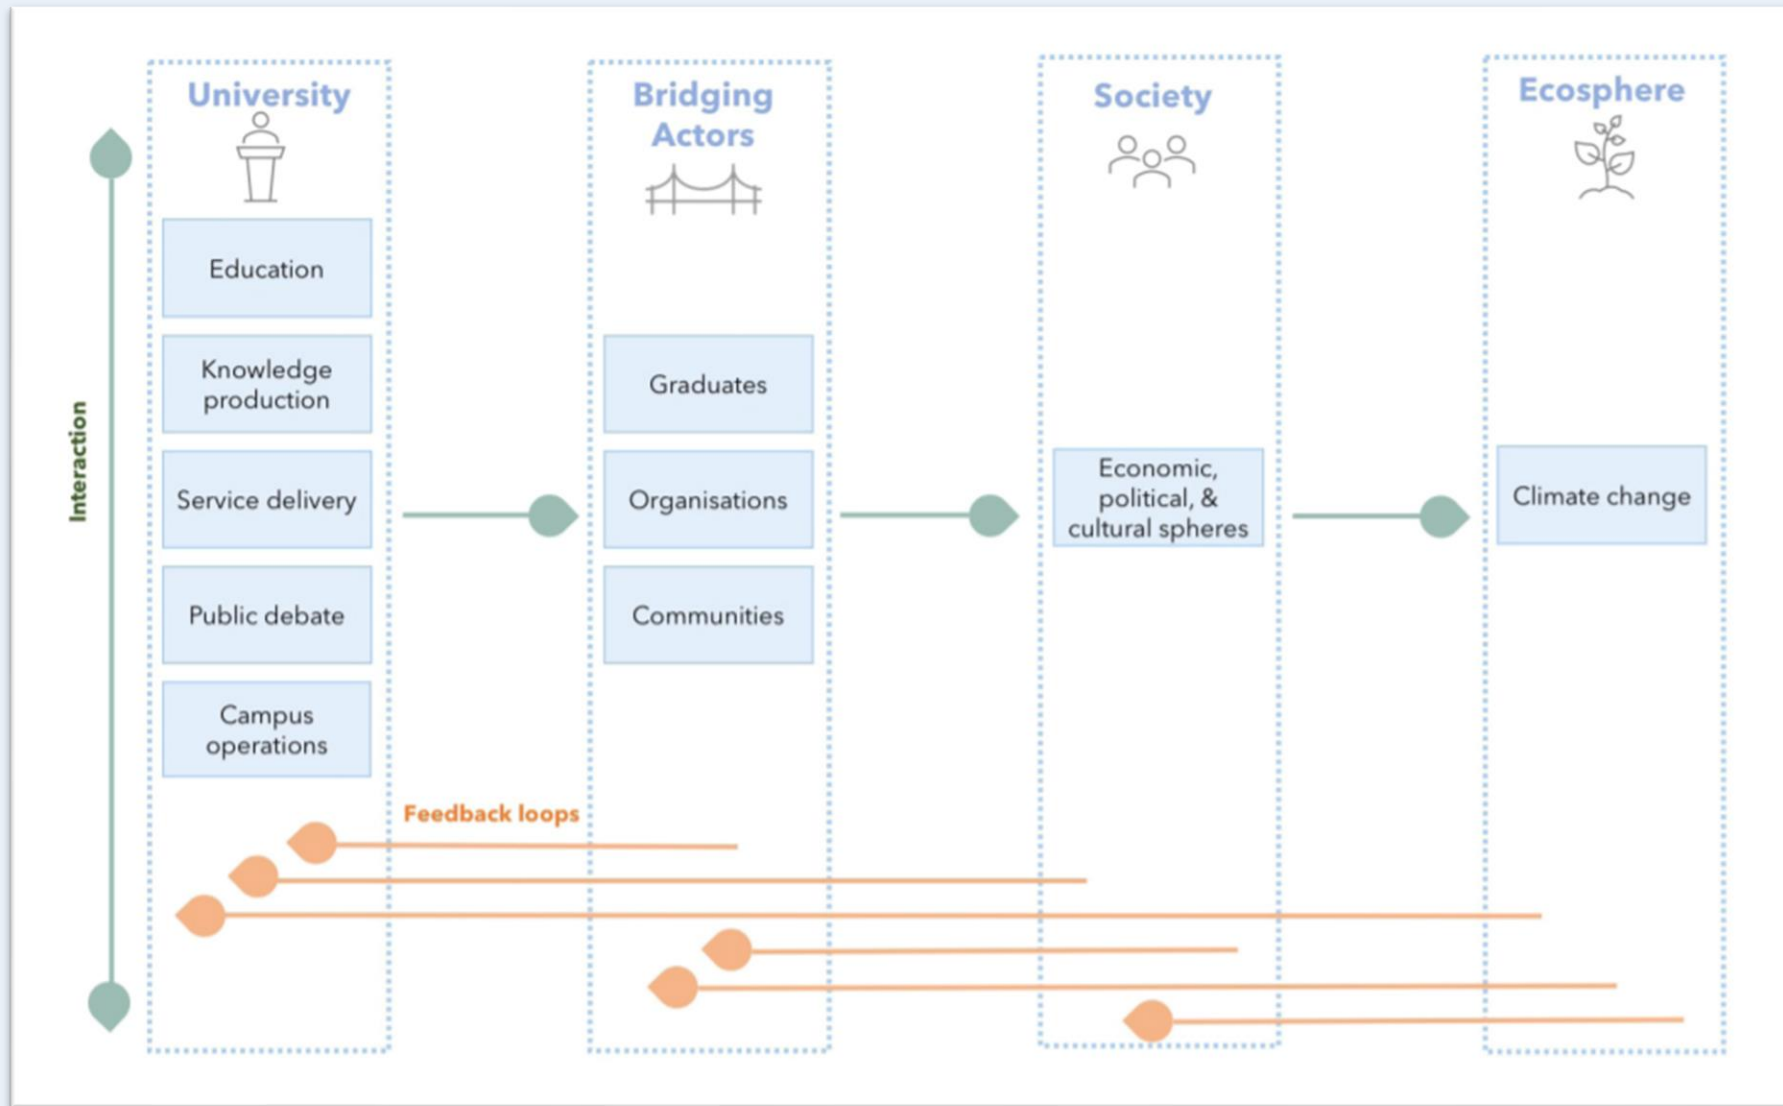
Interaction

University

Education

Knowledge production

Service delivery

Public debate

Campus operations

Bridging Actors

Graduates

Organisations

Communities

Society

Economic, political, & cultural spheres

Ecosphere

Climate change

Feedback loops